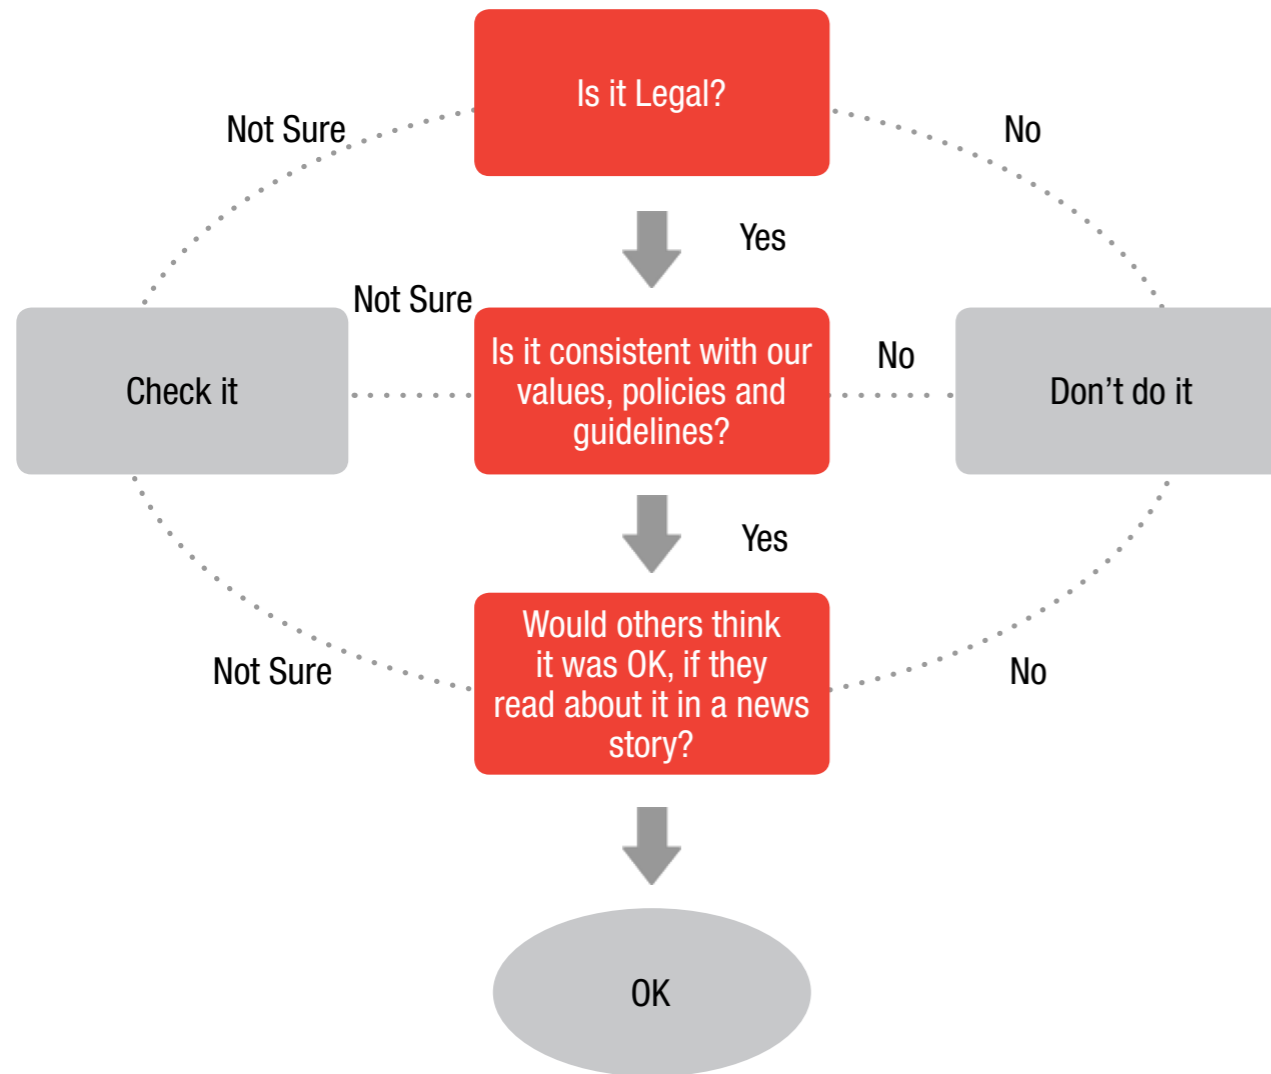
Is it Legal?

Not Sure

No

Yes

Not Sure

Check it

Is it consistent with our values, policies and guidelines?

No

Don’t do it

Yes

Would others think it was OK, if they read about it in a news story?

Not Sure

No

OK